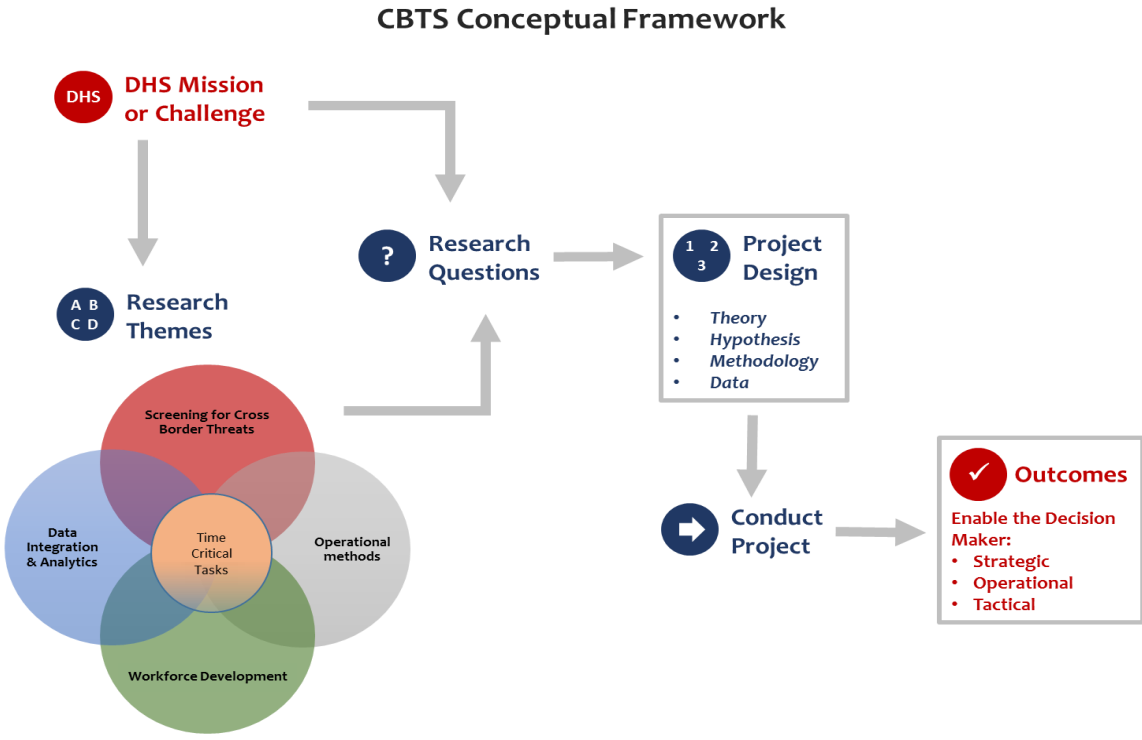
CBTS Conceptual Framework

DHS DHS Mission or Challenge

A B C D Research Themes

Screening for Cross Border Threats

Data Integration & Analytics

Time Critical Tasks

Operational methods

Workforce Development

? Research Questions

1 2 3 Project Design

- Theory
- Hypothesis
- Methodology
- Data

Conduct Project

✓ Outcomes

Enable the Decision Maker:
- Strategic
- Operational
- Tactical